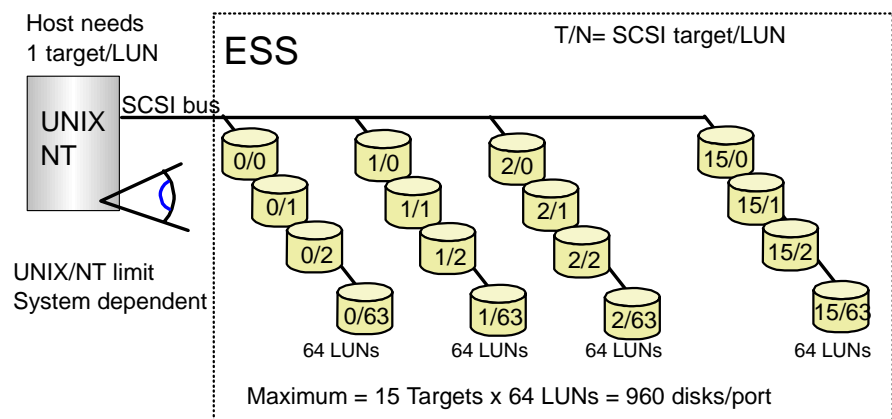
Host needs 1 target/LUN

ESS

T/N= SCSI target/LUN

UNIX
NT

SCSI bus

0/0
0/1
0/2
0/63
64 LUNs

1/0
1/1
1/2
1/63
64 LUNs

2/0
2/1
2/2
2/63
64 LUNs

15/0
15/1
15/2
15/63
64 LUNs

UNIX/NT limit
System dependent

Maximum = 15 Targets x 64 LUNs = 960 disks/port